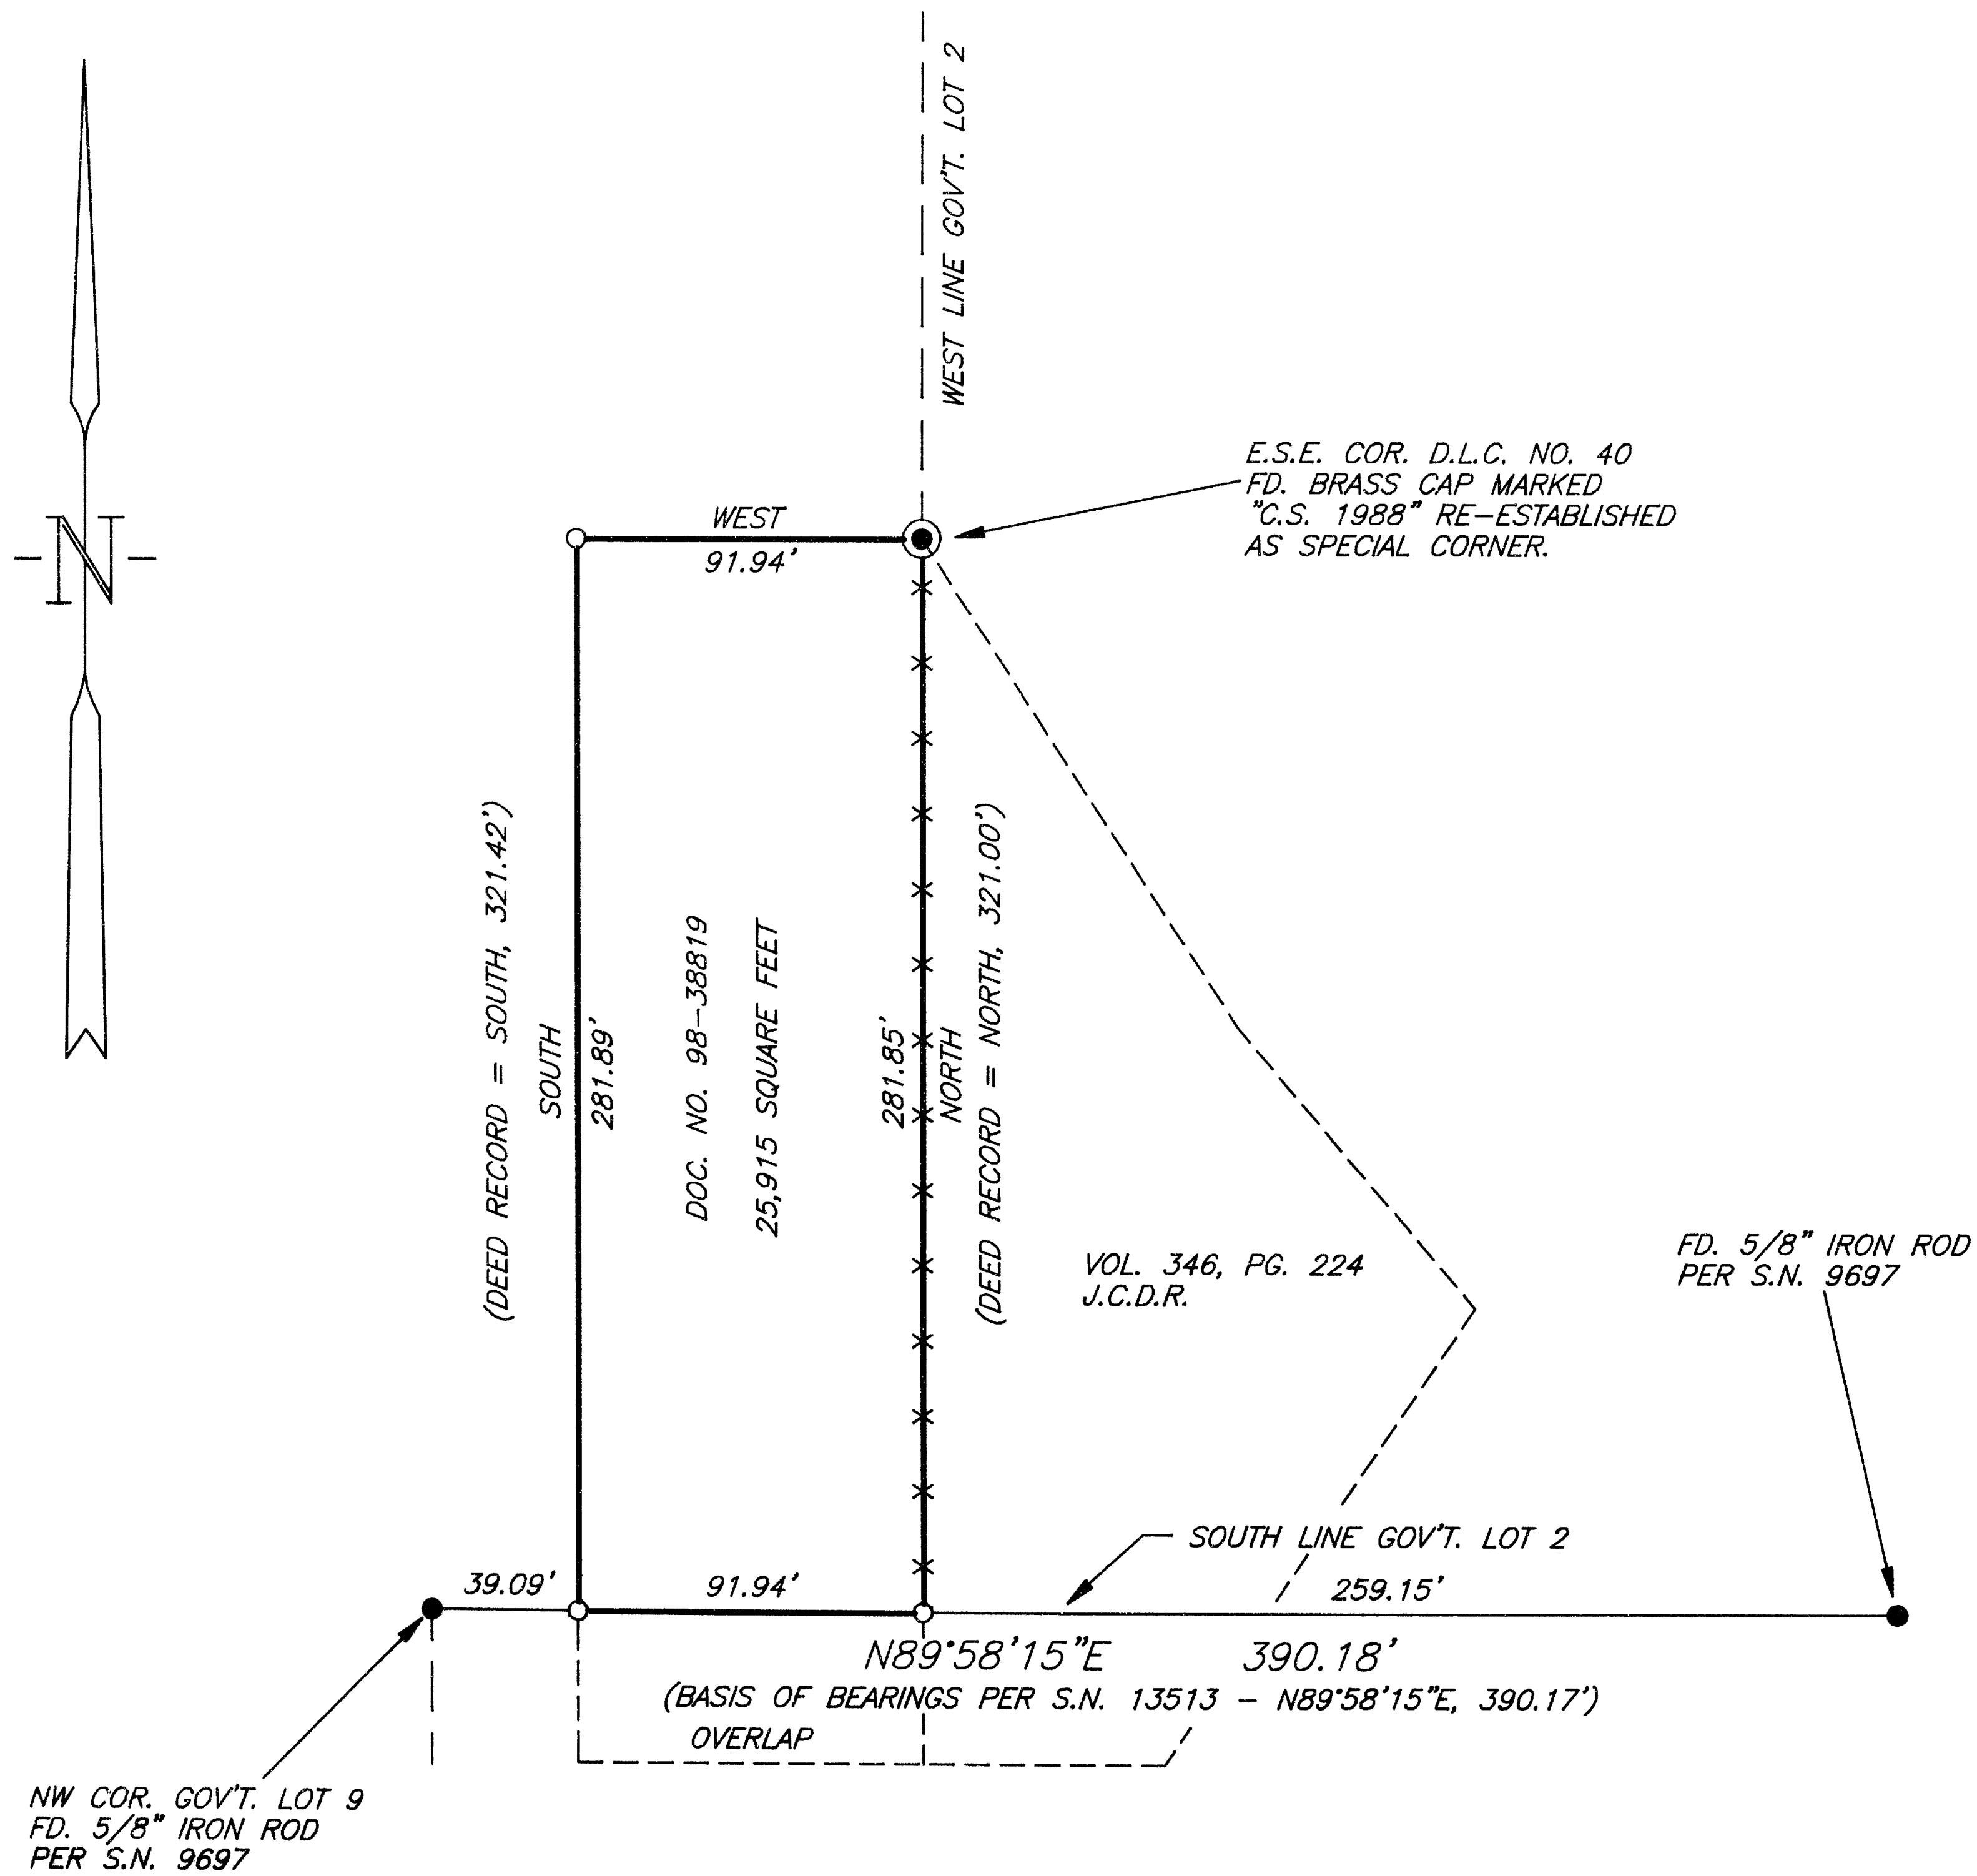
N

WEST LINE GOV'T. LOT 2

E.S.E. COR. D.L.C. NO. 40
FD. BRASS CAP MARKED
"C.S. 1988" RE-ESTABLISHED
AS SPECIAL CORNER.

WEST
91.94'

(DEED RECORD = SOUTH, 321.42')
SOUTH
281.89'

DOC. NO. 98-38819
25,915 SQUARE FEET

281.85'
NORTH
(DEED RECORD = NORTH, 321.00')

VOL. 346, PG. 224
J.C.D.R.

FD. 5/8" IRON ROD
PER S.N. 9697

SOUTH LINE GOV'T. LOT 2

39.09'
91.94'
259.15'

N89°58'15"E 390.18'
(BASIS OF BEARINGS PER S.N. 13513 - N89°58'15"E, 390.17')

OVERLAP

NW COR. GOV'T. LOT 9
FD. 5/8" IRON ROD
PER S.N. 9697